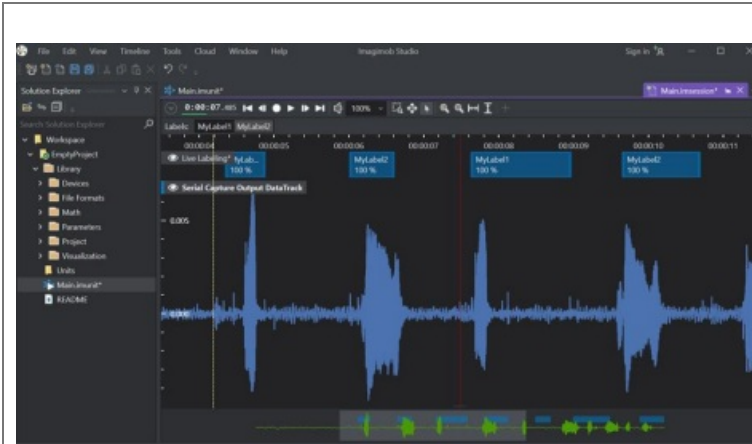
File Edit View Timeline Tools Cloud Window Help Imagimob Studio Sign in

Solution Explorer

Search Solution Explorer

Workspace
EmptyProject
Library
Devices
File Formats
Math
Parameters
Project
Visualization
Units
Main.imunit*
README

Main.imunit*

Main.imsession*

0:00:07.885

100%

Labels MyLabel1 MyLabel2

00:00:04 00:00:05 00:00:06 00:00:07 00:00:08 00:00:09 00:00:10 00:00:11

Live Labelling*

MyLab... 100 %

MyLabel2 100 %

MyLabel1 100 %

MyLabel2 100 %

Serial Capture Output DataTrack

0.005

0.000